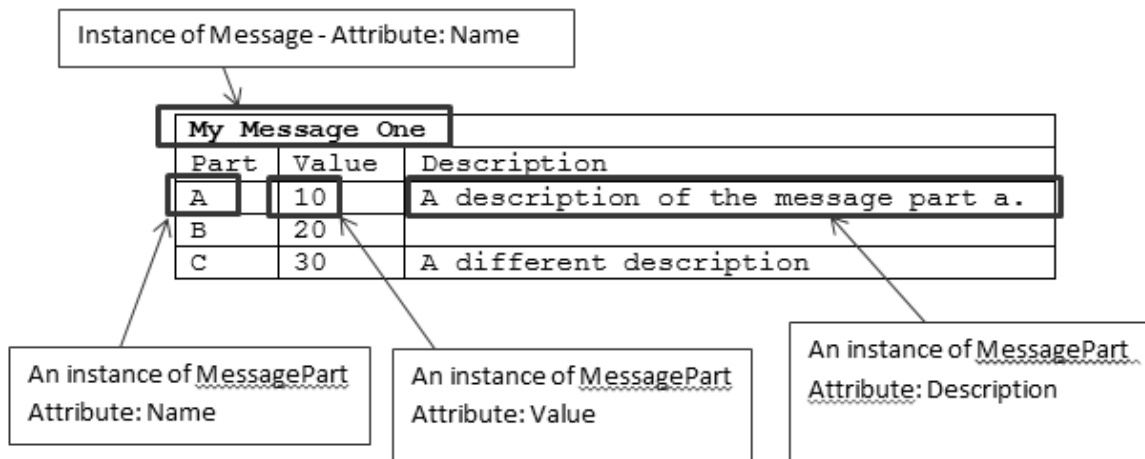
Instance of Message - Attribute: Name

| My Message One | | |
|---|---|---|
| Part | Value | Description |
| A | 10 | A description of the message part a. |
| B | 20 | |
| C | 30 | A different description |

An instance of MessagePart
Attribute: Name

An instance of MessagePart
Attribute: Value

An instance of MessagePart
Attribute: Description